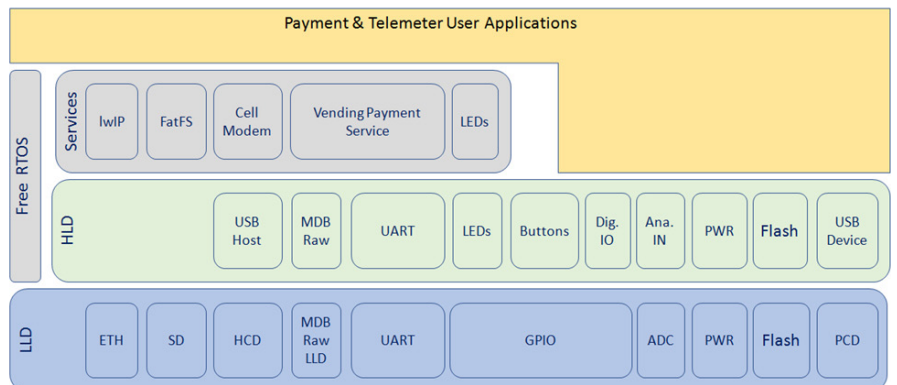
Payment & Telemeter User Applications

Free RTOS

Services

lwIP

FatFS

Cell Modem

Vending Payment Service

LEDs

HLD

USB Host

MDB Raw

UART

LEDs

Buttons

Dig. IO

Ana. IN

PWR

Flash

USB Device

LLD

ETH

SD

HCD

MDB Raw LLD

UART

GPIO

ADC

PWR

Flash

PCD